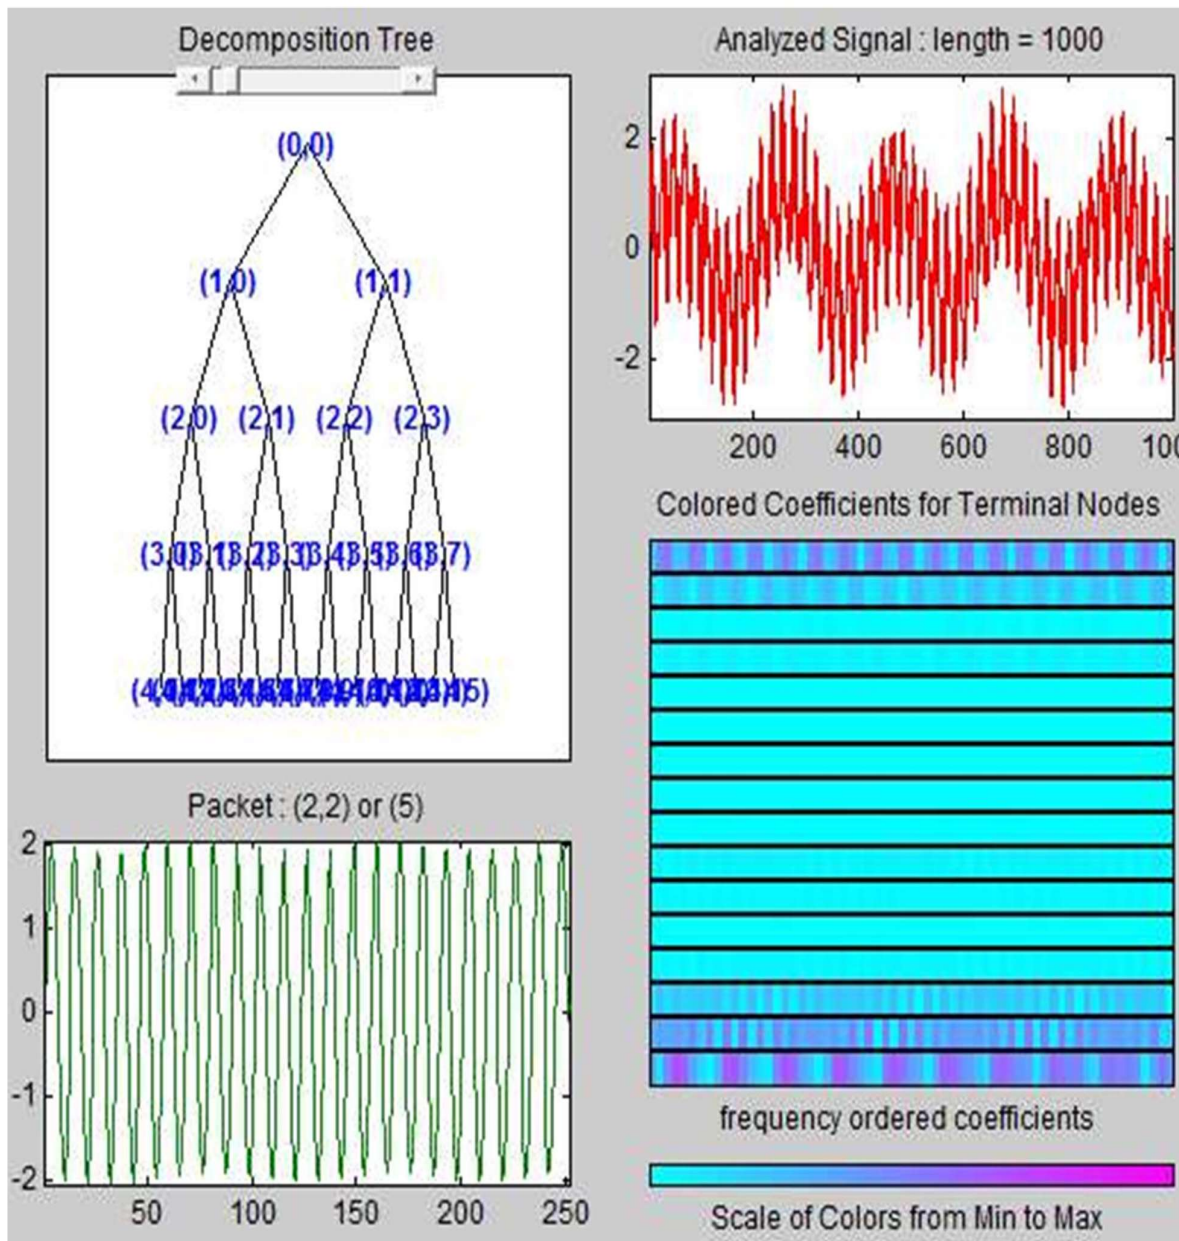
Decomposition Tree

(0,0)

(1,0) (1,1)

(2,0) (2,1) (2,2) (2,3)

(3,0)(3,1)(3,2)(3,3)(3,4)(3,5)(3,6)(3,7)

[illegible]

Packet : (2,2) or (5)

2
1
0
-1
-2

50 100 150 200 250

Analyzed Signal : length = 1000

2
0
-2

200 400 600 800 100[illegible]

Colored Coefficients for Terminal Nodes

frequency ordered coefficients

Scale of Colors from Min to Max